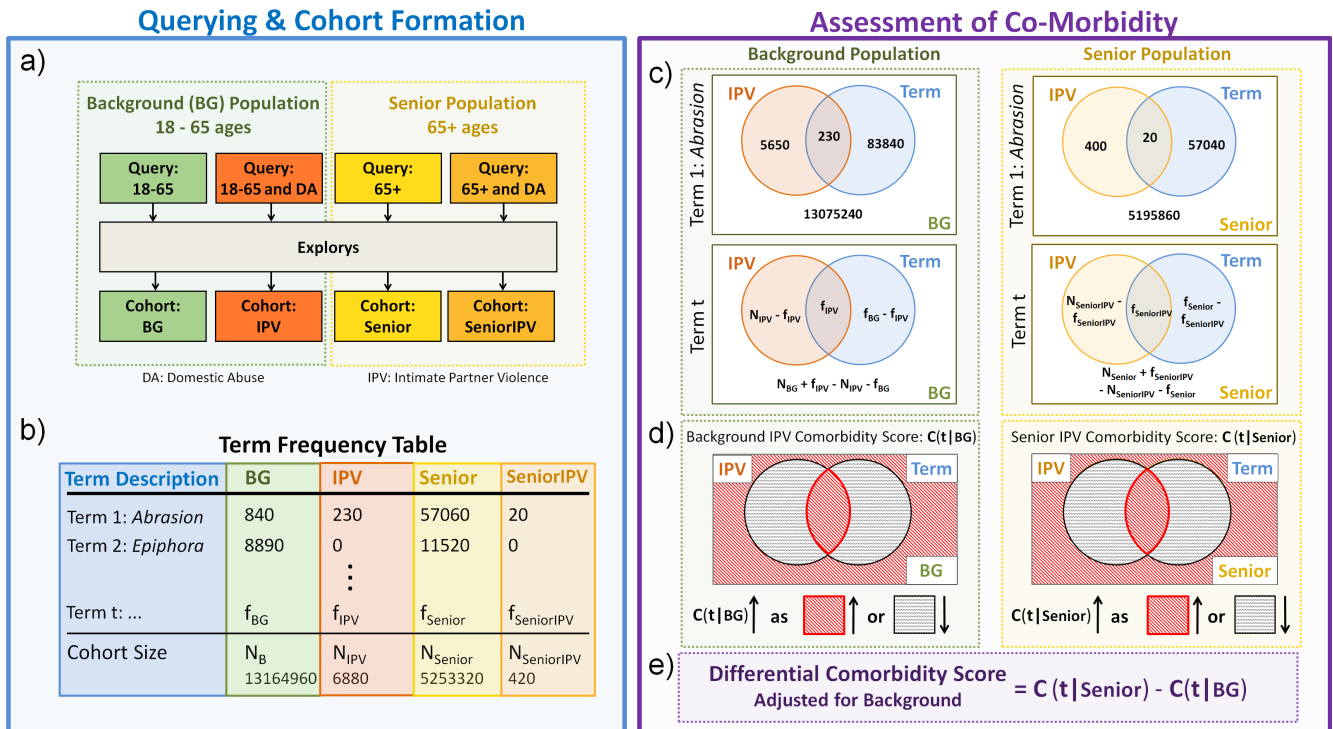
Querying & Cohort Formation

a)

Background (BG) Population
18 - 65 ages

Senior Population
65+ ages

Query: 18-65

Query: 18-65 and DA

Query: 65+

Query: 65+ and DA

Explorys

Cohort: BG

Cohort: IPV

Cohort: Senior

Cohort: SeniorIPV

DA: Domestic Abuse

IPV: Intimate Partner Violence

b)

Term Frequency Table

| Term Description | BG | IPV | Senior | SeniorIPV |
|---|---|---|---|---|
| Term 1: *Abrasion* | 840 | 230 | 57060 | 20 |
| Term 2: *Epiphora* | 8890 | 0 | 11520 | 0 |
| | | ⋮ | | |
| Term t: ... | $f_{BG}$ | $f_{IPV}$ | $f_{Senior}$ | $f_{SeniorIPV}$ |
| Cohort Size | $N_B$ 13164960 | $N_{IPV}$ 6880 | $N_{Senior}$ 5253320 | $N_{SeniorIPV}$ 420 |

Assessment of Co-Morbidity

c)

Background Population

Term 1: *Abrasion*

IPV Term

5650 230 83840

13075240

BG

Term t

IPV Term

$N_{IPV} - f_{IPV}$ $f_{IPV}$ $f_{BG} - f_{IPV}$

$N_{BG} + f_{IPV} - N_{IPV} - f_{BG}$

BG

Senior Population

Term 1: *Abrasion*

IPV Term

400 20 57040

5195860

Senior

Term t

IPV Term

$N_{SeniorIPV} - f_{SeniorIPV}$ $f_{SeniorIPV}$ $f_{Senior} - f_{SeniorIPV}$

$N_{Senior} + f_{SeniorIPV} - N_{SeniorIPV} - f_{Senior}$

Senior

d)

Background IPV Comorbidity Score: C(t|BG)

IPV Term

BG

C(t|BG) ↑ as ↑ or ↓

Senior IPV Comorbidity Score: C(t|Senior)

IPV Term

Senior

C(t|Senior) ↑ as ↑ or ↓

e)

Differential Comorbidity Score
Adjusted for Background
= C (t|Senior) - C(t|BG)